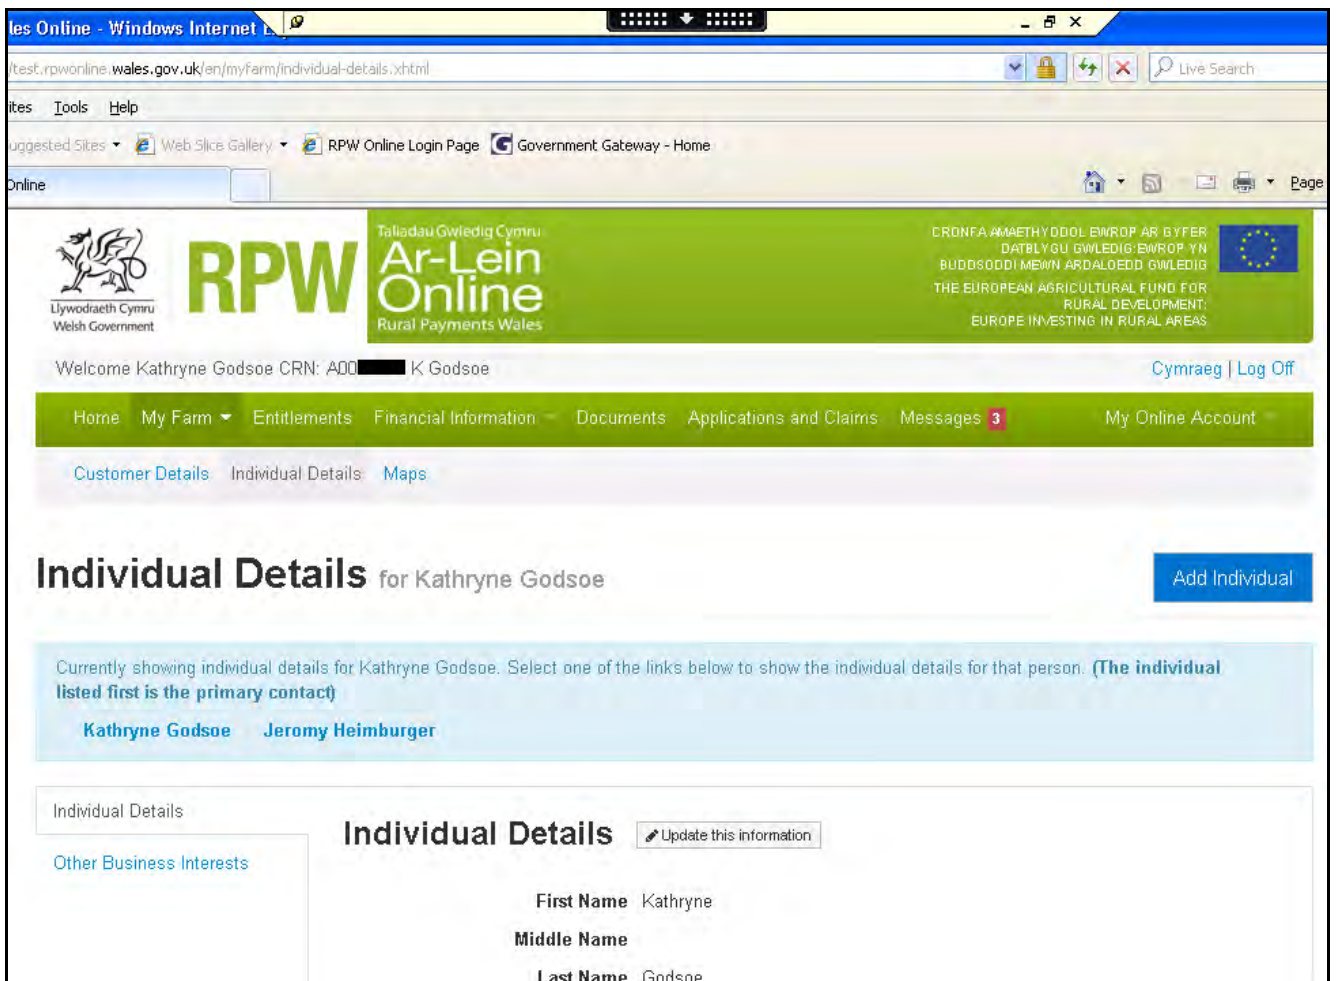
les Online - Windows Internet E

/test.rpwonline.wales.gov.uk/en/myFarm/individual-details.xhtml

Live Search

ites Tools Help

uggested Sites ▾ Web Slice Gallery ▾ RPW Online Login Page Government Gateway - Home

Online

Page

Llywodraeth Cymru Welsh Government

RPW

Taliadau Gwledig Cymru Ar-Lein Online Rural Payments Wales

CRONFA AMAETHYDDOL EWROP AR GYFER DATBLYGU GWLEDIG: EWROP YN BUDDSODDI MEWN ARDALOEDD GWLEDIG
THE EUROPEAN AGRICULTURAL FUND FOR RURAL DEVELOPMENT: EUROPE INVESTING IN RURAL AREAS

Welcome Kathryne Godsoe CRN: A00 K Godsoe

Cymraeg | Log Off

Home My Farm ▾ Entitlements Financial Information Documents Applications and Claims Messages 3 My Online Account

Customer Details Individual Details Maps

Individual Details for Kathryne Godsoe

Add Individual

Currently showing individual details for Kathryne Godsoe. Select one of the links below to show the individual details for that person. (The individual listed first is the primary contact)

Kathryne Godsoe Jeromy Heimburger

Individual Details

Other Business Interests

Individual Details

Update this information

First Name Kathryne

Middle Name

Last Name Godsoe